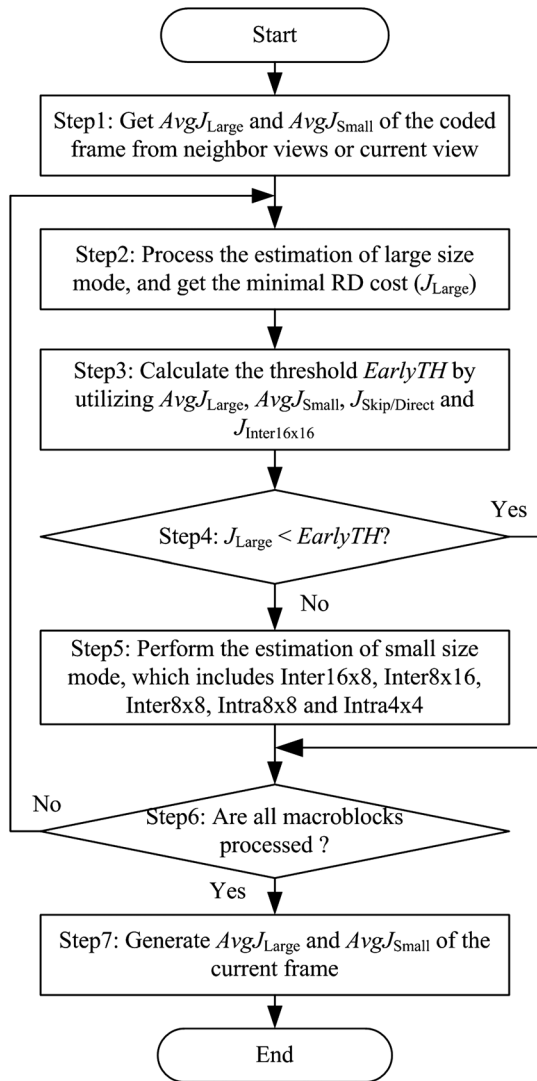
Start

Step1: Get $AvgJ_{\text{Large}}$ and $AvgJ_{\text{Small}}$ of the coded frame from neighbor views or current view

Step2: Process the estimation of large size mode, and get the minimal RD cost ($J_{\text{Large}}$)

Step3: Calculate the threshold $EarlyTH$ by utilizing $AvgJ_{\text{Large}}$, $AvgJ_{\text{Small}}$, $J_{\text{Skip/Direct}}$ and $J_{\text{Inter16x16}}$

Step4: $J_{\text{Large}} < EarlyTH$?

Yes

No

Step5: Perform the estimation of small size mode, which includes Inter16x8, Inter8x16, Inter8x8, Intra8x8 and Intra4x4

No

Step6: Are all macroblocks processed ?

Yes

Step7: Generate $AvgJ_{\text{Large}}$ and $AvgJ_{\text{Small}}$ of the current frame

End